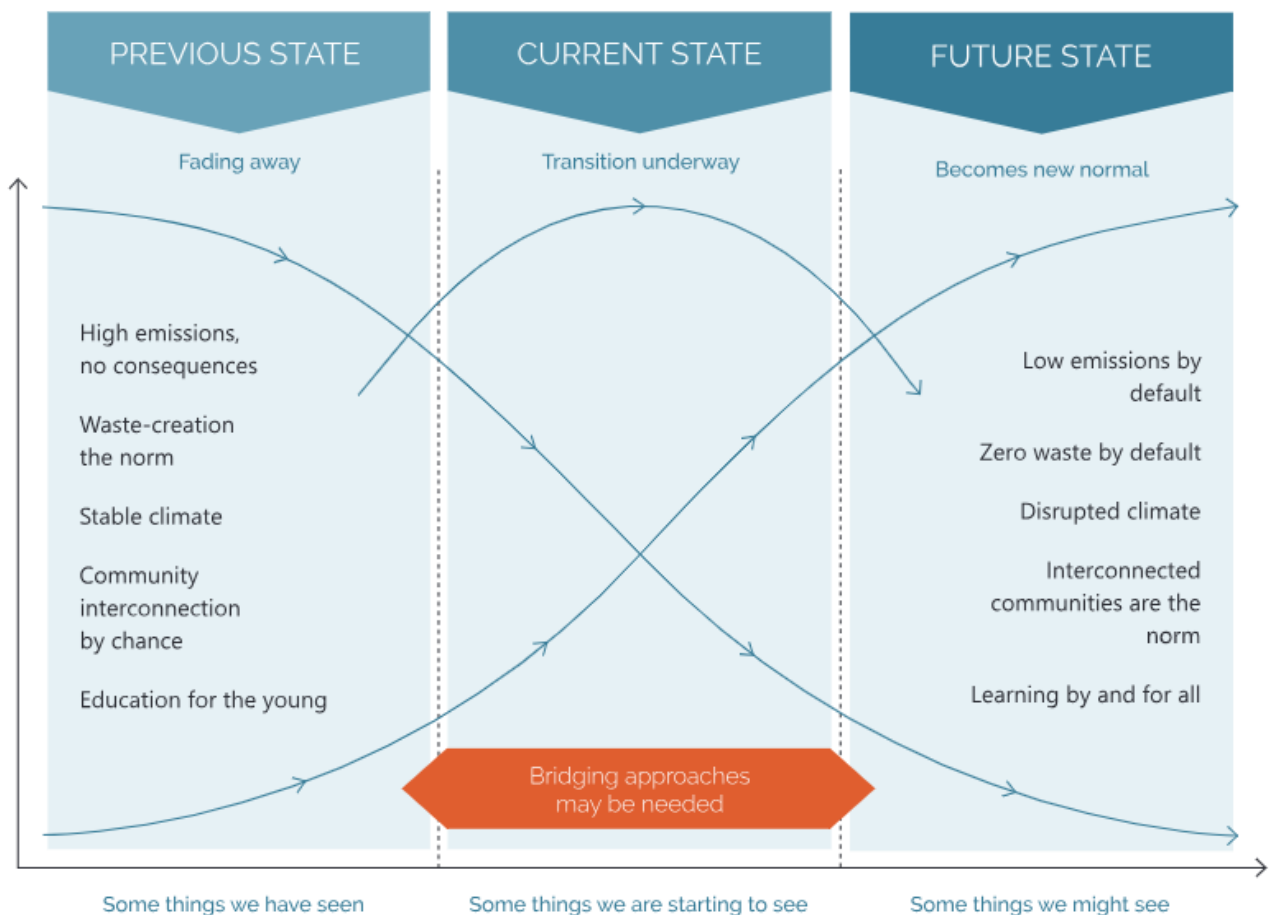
PREVIOUS STATE

Fading away

CURRENT STATE

Transition underway

FUTURE STATE

Becomes new normal

High emissions, no consequences

Waste-creation the norm

Stable climate

Community interconnection by chance

Education for the young

Low emissions by default

Zero waste by default

Disrupted climate

Interconnected communities are the norm

Learning by and for all

Bridging approaches may be needed

Some things we have seen

Some things we are starting to see

Some things we might see